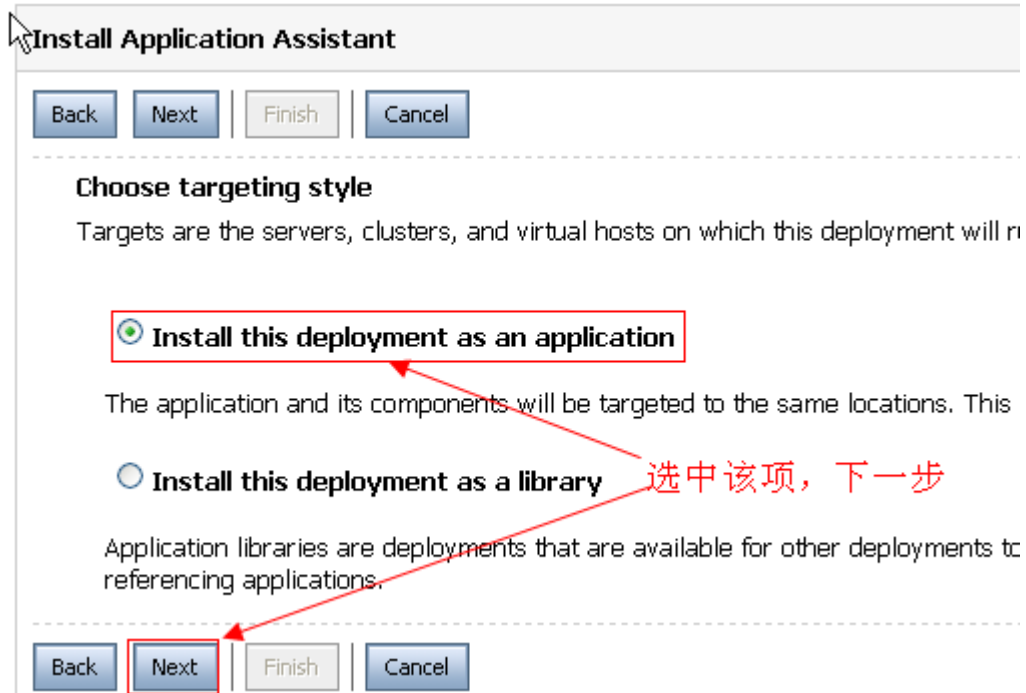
Install Application Assistant

Back Next Finish Cancel

Choose targeting style

Targets are the servers, clusters, and virtual hosts on which this deployment will r

Install this deployment as an application

The application and its components will be targeted to the same locations. This

Install this deployment as a library

选中该项，下一步

Application libraries are deployments that are available for other deployments to referencing applications.

Back Next Finish Cancel